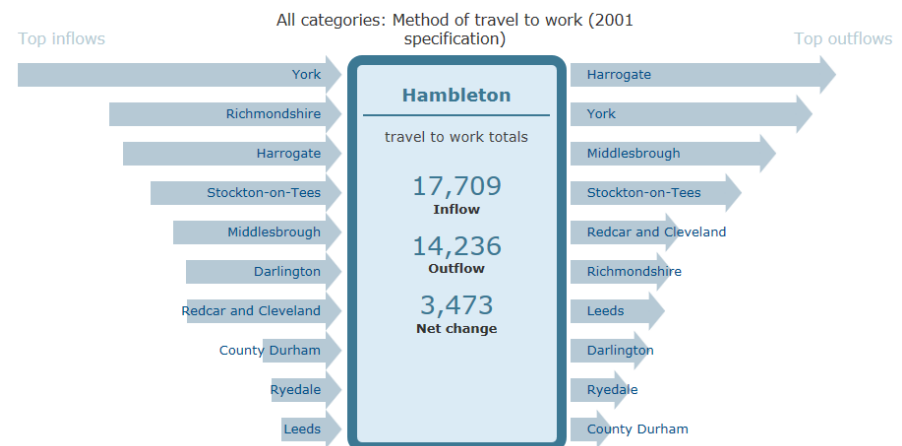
All categories: Method of travel to work (2001 specification)

Top inflows

York
Richmondshire
Harrogate
Stockton-on-Tees
Middlesbrough
Darlington
Redcar and Cleveland
County Durham
Ryedale
Leeds

Hambleton

travel to work totals

17,709
Inflow

14,236
Outflow

3,473
Net change

Top outflows

Harrogate
York
Middlesbrough
Stockton-on-Tees
Redcar and Cleveland
Richmondshire
Leeds
Darlington
Ryedale
County Durham